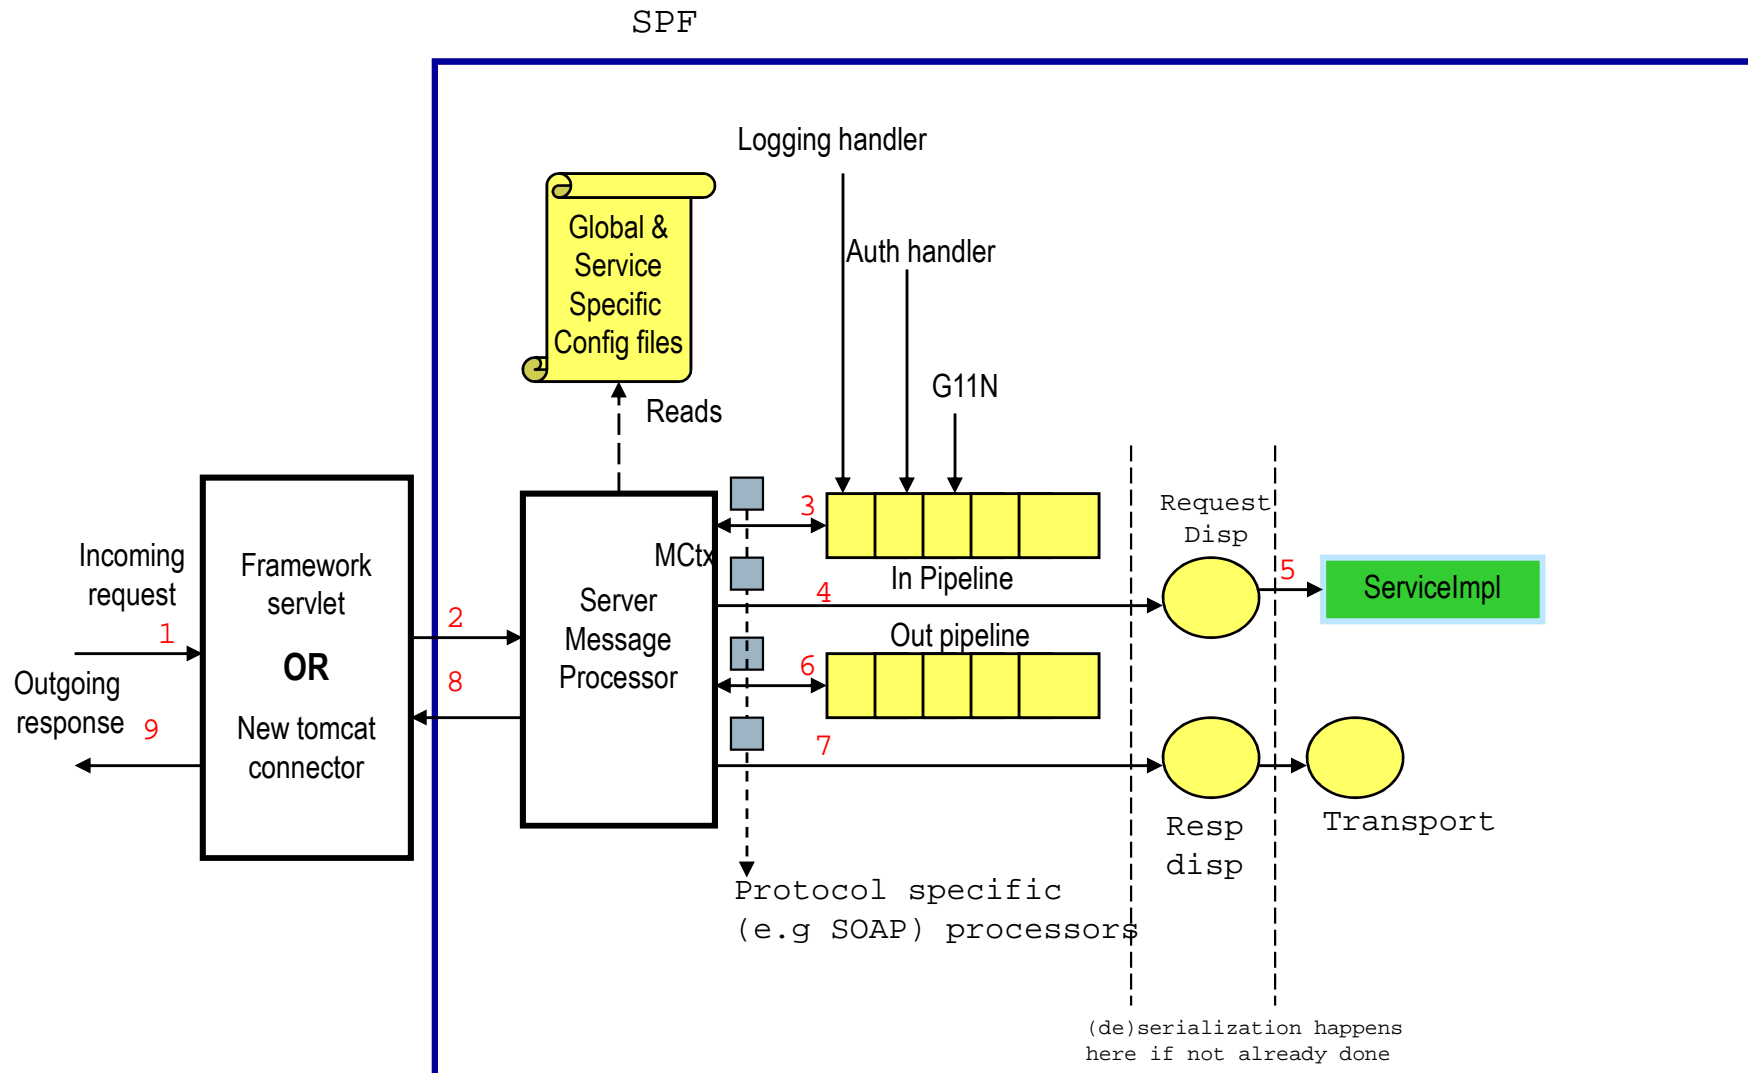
SPF

Logging handler

Global & Service Specific Config files

Auth handler

G11N

Reads

Incoming request

1

Outgoing response

9

Framework servlet

OR

New tomcat connector

2

8

MCtx

Server Message Processor

3

In Pipeline

4

Out pipeline

6

7

Request Disp

5

ServiceImpl

Resp disp

Transport

Protocol specific (e.g SOAP) processors

(de)serialization happens here if not already done